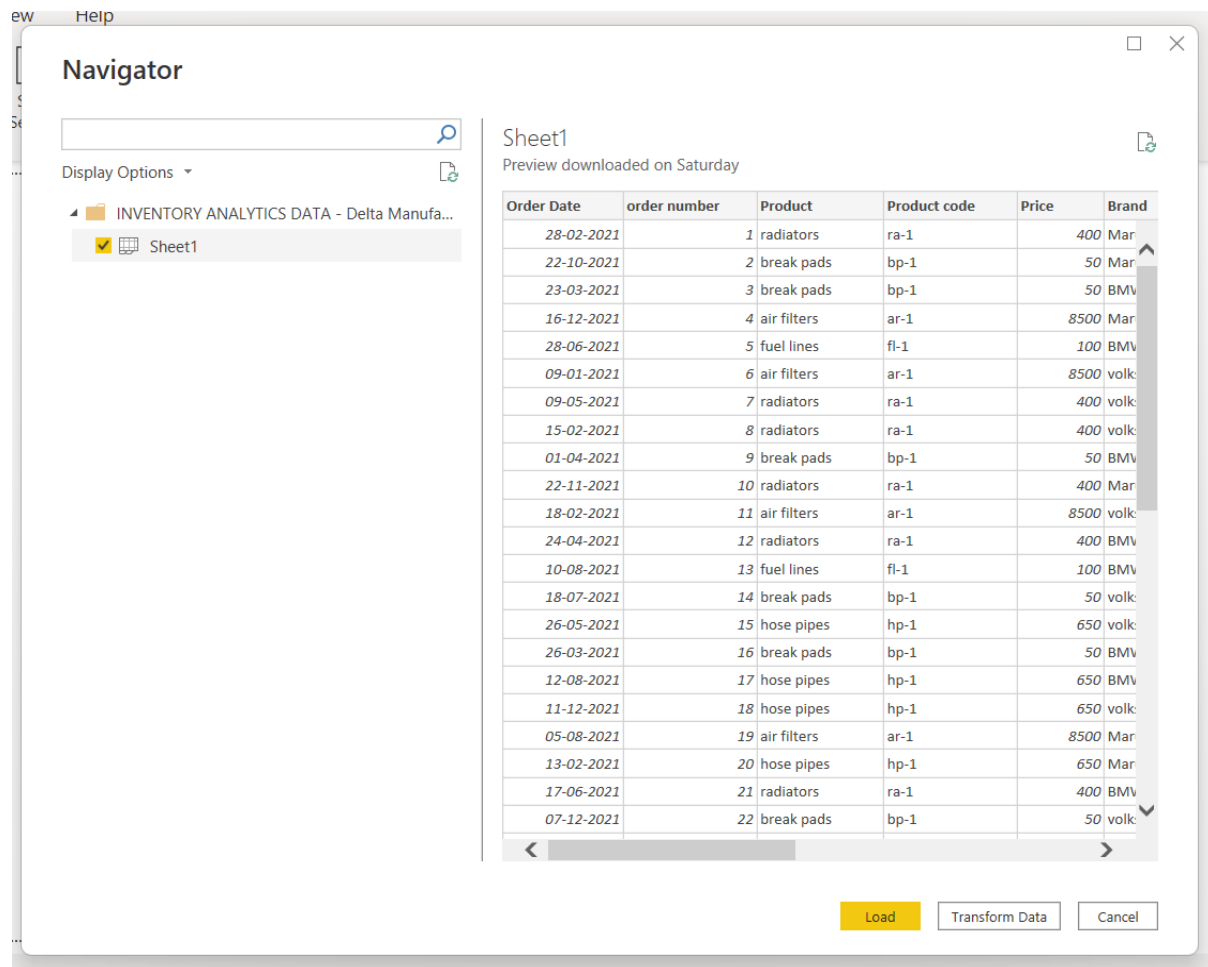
ew Help

Navigator

Display Options

INVENTORY ANALYTICS DATA - Delta Manufa...

Sheet1

Sheet1

Preview downloaded on Saturday

| Order Date | order number | Product | Product code | Price | Brand |
|---|---|---|---|---|---|
| 28-02-2021 | 1 | radiators | ra-1 | 400 | Mar |
| 22-10-2021 | 2 | break pads | bp-1 | 50 | Mar |
| 23-03-2021 | 3 | break pads | bp-1 | 50 | BMV |
| 16-12-2021 | 4 | air filters | ar-1 | 8500 | Mar |
| 28-06-2021 | 5 | fuel lines | fl-1 | 100 | BMV |
| 09-01-2021 | 6 | air filters | ar-1 | 8500 | volks |
| 09-05-2021 | 7 | radiators | ra-1 | 400 | volks |
| 15-02-2021 | 8 | radiators | ra-1 | 400 | volks |
| 01-04-2021 | 9 | break pads | bp-1 | 50 | BMV |
| 22-11-2021 | 10 | radiators | ra-1 | 400 | Mar |
| 18-02-2021 | 11 | air filters | ar-1 | 8500 | volks |
| 24-04-2021 | 12 | radiators | ra-1 | 400 | BMV |
| 10-08-2021 | 13 | fuel lines | fl-1 | 100 | BMV |
| 18-07-2021 | 14 | break pads | bp-1 | 50 | volks |
| 26-05-2021 | 15 | hose pipes | hp-1 | 650 | volks |
| 26-03-2021 | 16 | break pads | bp-1 | 50 | BMV |
| 12-08-2021 | 17 | hose pipes | hp-1 | 650 | BMV |
| 11-12-2021 | 18 | hose pipes | hp-1 | 650 | volks |
| 05-08-2021 | 19 | air filters | ar-1 | 8500 | Mar |
| 13-02-2021 | 20 | hose pipes | hp-1 | 650 | Mar |
| 17-06-2021 | 21 | radiators | ra-1 | 400 | BMV |
| 07-12-2021 | 22 | break pads | bp-1 | 50 | volks |

Load Transform Data Cancel